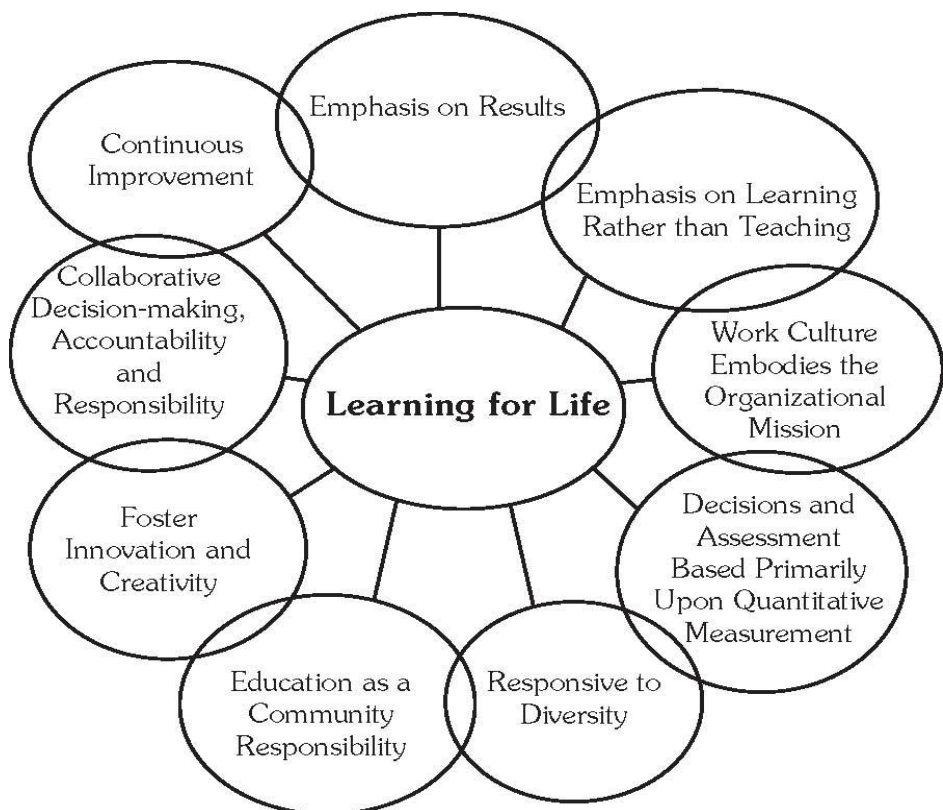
Learning for Life

Emphasis on Results

Emphasis on Learning Rather than Teaching

Work Culture Embodies the Organizational Mission

Decisions and Assessment Based Primarily Upon Quantitative Measurement

Responsive to Diversity

Education as a Community Responsibility

Foster Innovation and Creativity

Collaborative Decision-making, Accountability and Responsibility

Continuous Improvement